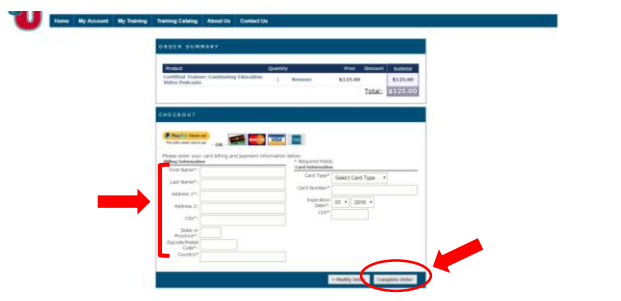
Home | My Account | My Training | Training Catalog | About Us | Contact Us

ORDER SUMMARY

| Product | Quantity | | Price | Discount | Subtotal |
|---|---|---|---|---|---|
| Certified Trainer: Continuing Education Video Podcasts | 1 | Remove | $125.00 | | $125.00 |

Total: $125.00

CHECKOUT

PayPal Check out
The safer, easier way to pay

- OR -

Please enter your card billing and payment information below.

* Required Fields

Billing Information

First Name*:

Last Name*:

Address 1*:

Address 2:

City*:

State or Province*:

Zipcode/Postal Code*:

Country*:

Card Information

Card Type*: Select Card Type...

Card Number*:

Expiration Date*: 01 2016

CVV*:

« Modify Items

Complete Order